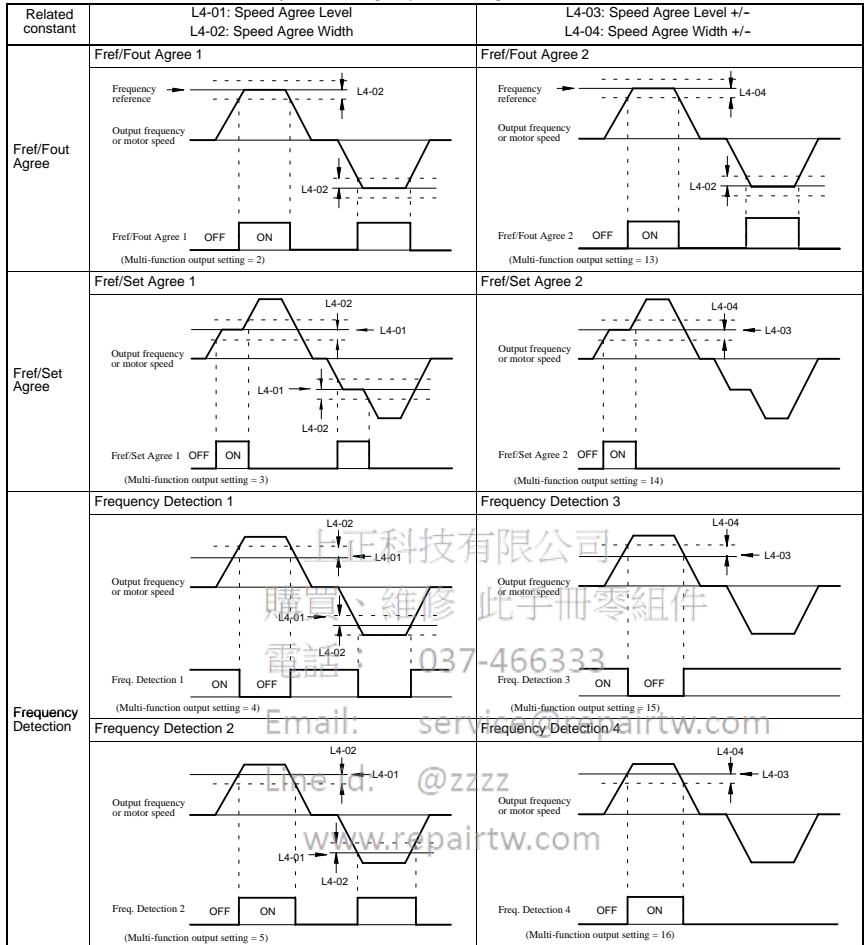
| Related constant | L4-01: Speed Agree Level<br>L4-02: Speed Agree Width | L4-03: Speed Agree Level +/-<br>L4-04: Speed Agree Width +/- |
|---|---|---|
| Fref/Fout Agree | Fref/Fout Agree 1<br>Frequency reference<br>L4-02<br>Output frequency or motor speed<br>L4-02<br>Fref/Fout Agree 1 OFF ON<br>(Multi-function output setting = 2) | Fref/Fout Agree 2<br>Frequency reference<br>L4-04<br>Output frequency or motor speed<br>L4-02<br>Fref/Fout Agree 2 OFF ON<br>(Multi-function output setting = 13) |
| Fref/Set Agree | Fref/Set Agree 1<br>L4-02<br>L4-01<br>Output frequency or motor speed<br>L4-01<br>L4-02<br>Fref/Set Agree 1 OFF ON<br>(Multi-function output setting = 3) | Fref/Set Agree 2<br>L4-04<br>L4-03<br>Output frequency or motor speed<br>Fref/Set Agree 2 OFF ON<br>(Multi-function output setting = 14) |
| Frequency Detection | Frequency Detection 1<br>L4-02<br>L4-01<br>Output frequency or motor speed<br>L4-01<br>L4-02<br>Freq. Detection 1 ON OFF<br>(Multi-function output setting = 4) | Frequency Detection 3<br>L4-04<br>L4-03<br>Output frequency or motor speed<br>Freq. Detection 3 ON OFF<br>(Multi-function output setting = 15) |
| | Frequency Detection 2<br>L4-02<br>L4-01<br>Output frequency or motor speed<br>L4-01<br>L4-02<br>Freq. Detection 2 OFF ON<br>(Multi-function output setting = 5) | Frequency Detection 4<br>L4-04<br>L4-03<br>Output frequency or motor speed<br>Freq. Detection 4 OFF ON<br>(Multi-function output setting = 16) |

上正科技有限公司
購買、維修 此手冊零組件
電話： 037-466333
Email: service@repairtw.com
Line id: @zzzz
www.repairtw.com